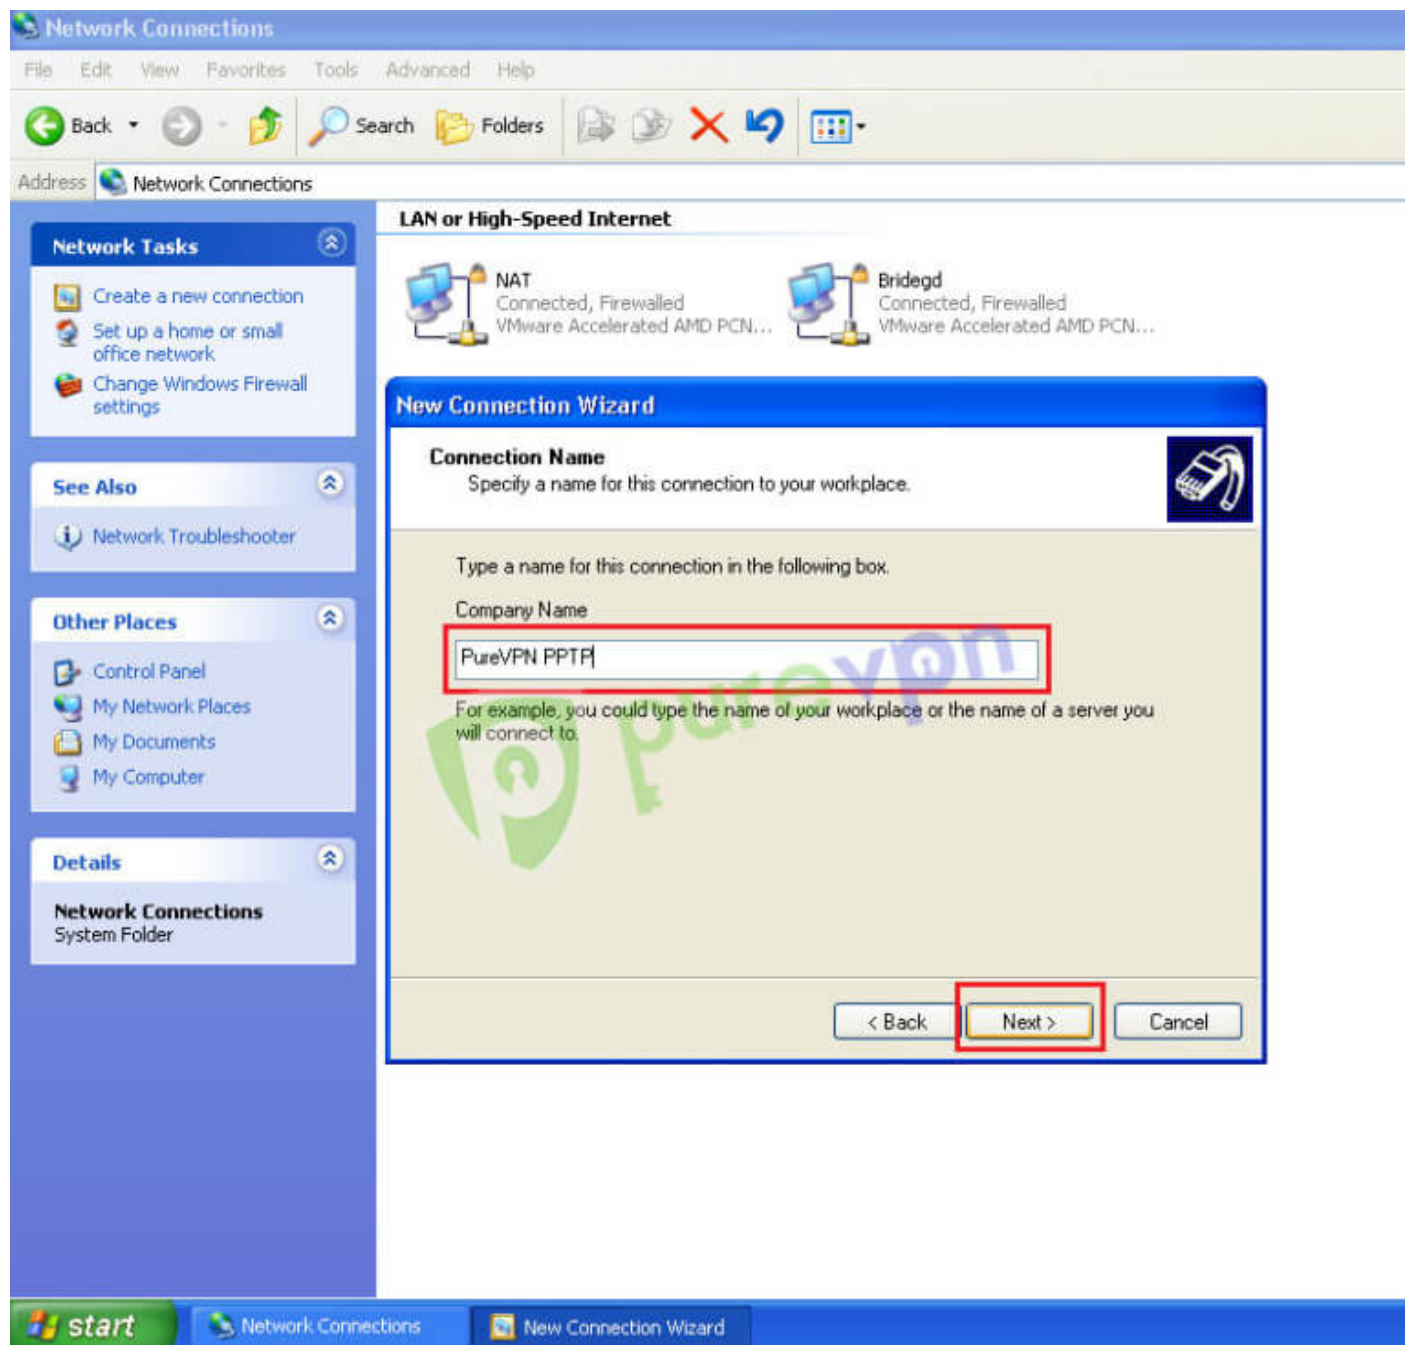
Network Connections

File Edit View Favorites Tools Advanced Help

Back Search Folders

Address Network Connections

Network Tasks

Create a new connection

Set up a home or small office network

Change Windows Firewall settings

See Also

Network Troubleshooter

Other Places

Control Panel

My Network Places

My Documents

My Computer

Details

Network Connections
System Folder

LAN or High-Speed Internet

NAT
Connected, Firewalled
VMware Accelerated AMD PCN...

Bridegd
Connected, Firewalled
VMware Accelerated AMD PCN...

New Connection Wizard

Connection Name
Specify a name for this connection to your workplace.

Type a name for this connection in the following box.

Company Name

PureVPN PPTP

For example, you could type the name of your workplace or the name of a server you will connect to.

purevpn

< Back Next > Cancel

start Network Connections New Connection Wizard